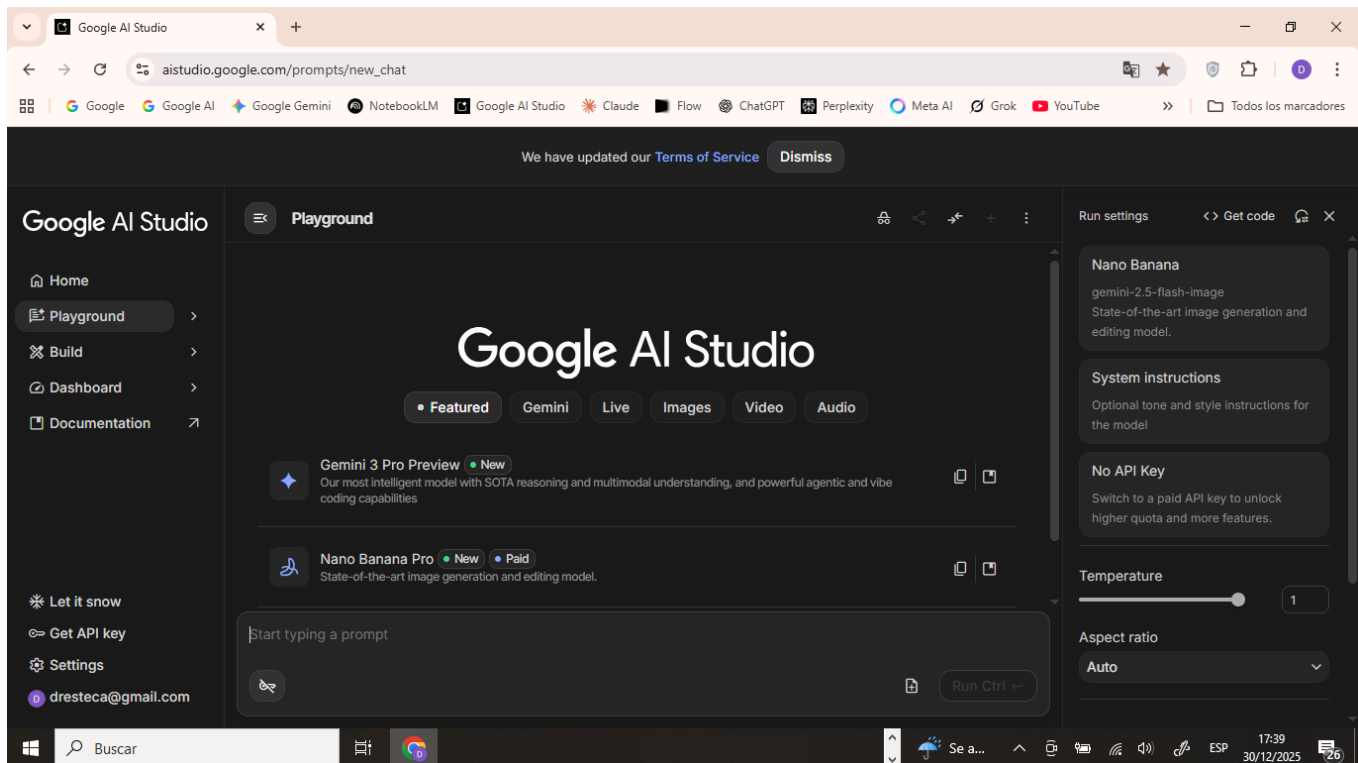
Google AI Studio
aistudio.google.com/prompts/new_chat
Google | Google AI | Google Gemini | NotebookLM | Google AI Studio | Claude | Flow | ChatGPT | Perplexity | Meta AI | Grok | YouTube | » | Todos los marcadores

We have updated our Terms of Service Dismiss

Google AI Studio

Home
Playground
Build
Dashboard
Documentation

Let it snow
Get API key
Settings
dresteca@gmail.com

Playground

Google AI Studio

• Featured | Gemini | Live | Images | Video | Audio

Gemini 3 Pro Preview • New
Our most intelligent model with SOTA reasoning and multimodal understanding, and powerful agentic and vibe coding capabilities

Nano Banana Pro • New • Paid
State-of-the-art image generation and editing model.

Start typing a prompt

Run Ctrl ↵

Run settings
<> Get code

Nano Banana
gemini-2.5-flash-image
State-of-the-art image generation and editing model.

System instructions
Optional tone and style instructions for the model

No API Key
Switch to a paid API key to unlock higher quota and more features.

Temperature
1

Aspect ratio
Auto

Buscar
Se a...
ESP
17:39
30/12/2025
26